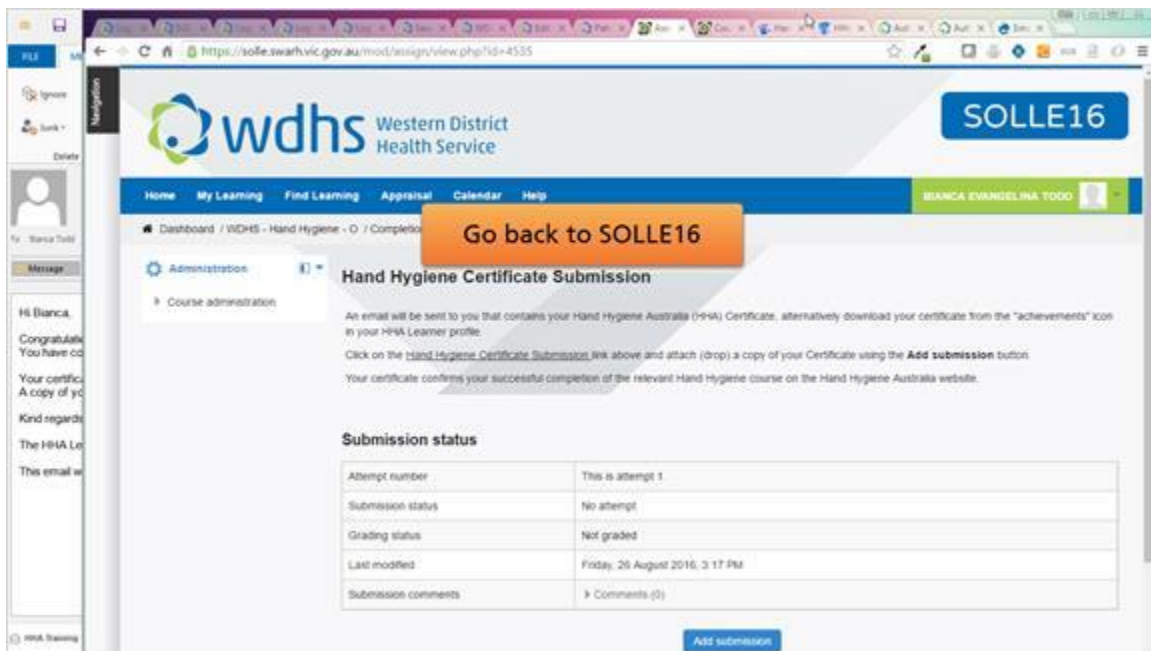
FILE

Ignore

Junk

Delete

Bianca Todd

Message

Hi Bianca,

Congratulati
You have co

Your certific
A copy of yo

Kind regards

The HHA Le

This email w

HHA Training

https://solle.swarh.vic.gov.au/mod/assign/view.php?id=4535

Navigation

wdhs Western District Health Service

SOLLE16

Home My Learning Find Learning Appraisal Calendar Help

BIANCA EVANGELINA TODD

Dashboard / WDHS - Hand Hygiene - O / Completio

Go back to SOLLE16

Administration

Course administration

Hand Hygiene Certificate Submission

An email will be sent to you that contains your Hand Hygiene Australia (HHA) Certificate, alternatively download your certificate from the "achievements" icon in your HHA Learner profile.

Click on the Hand Hygiene Certificate Submission link above and attach (drop) a copy of your Certificate using the Add submission button.

Your certificate confirms your successful completion of the relevant Hand Hygiene course on the Hand Hygiene Australia website.

Submission status

| Attempt number | This is attempt 1. |
|---|---|
| Submission status | No attempt |
| Grading status | Not graded |
| Last modified | Friday, 26 August 2016, 3:17 PM |
| Submission comments | Comments (0) |

Add submission